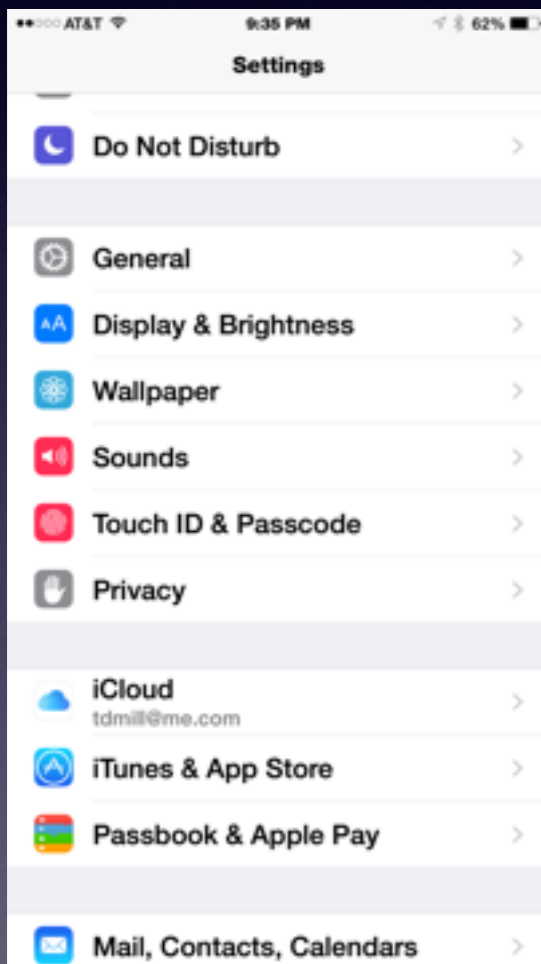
AT&T 9:35 PM 62%

Settings

Do Not Disturb

General

Display & Brightness

Wallpaper

Sounds

Touch ID & Passcode

Privacy

iCloud
tdmill@me.com

iTunes & App Store

Passbook & Apple Pay

Mail, Contacts, Calendars